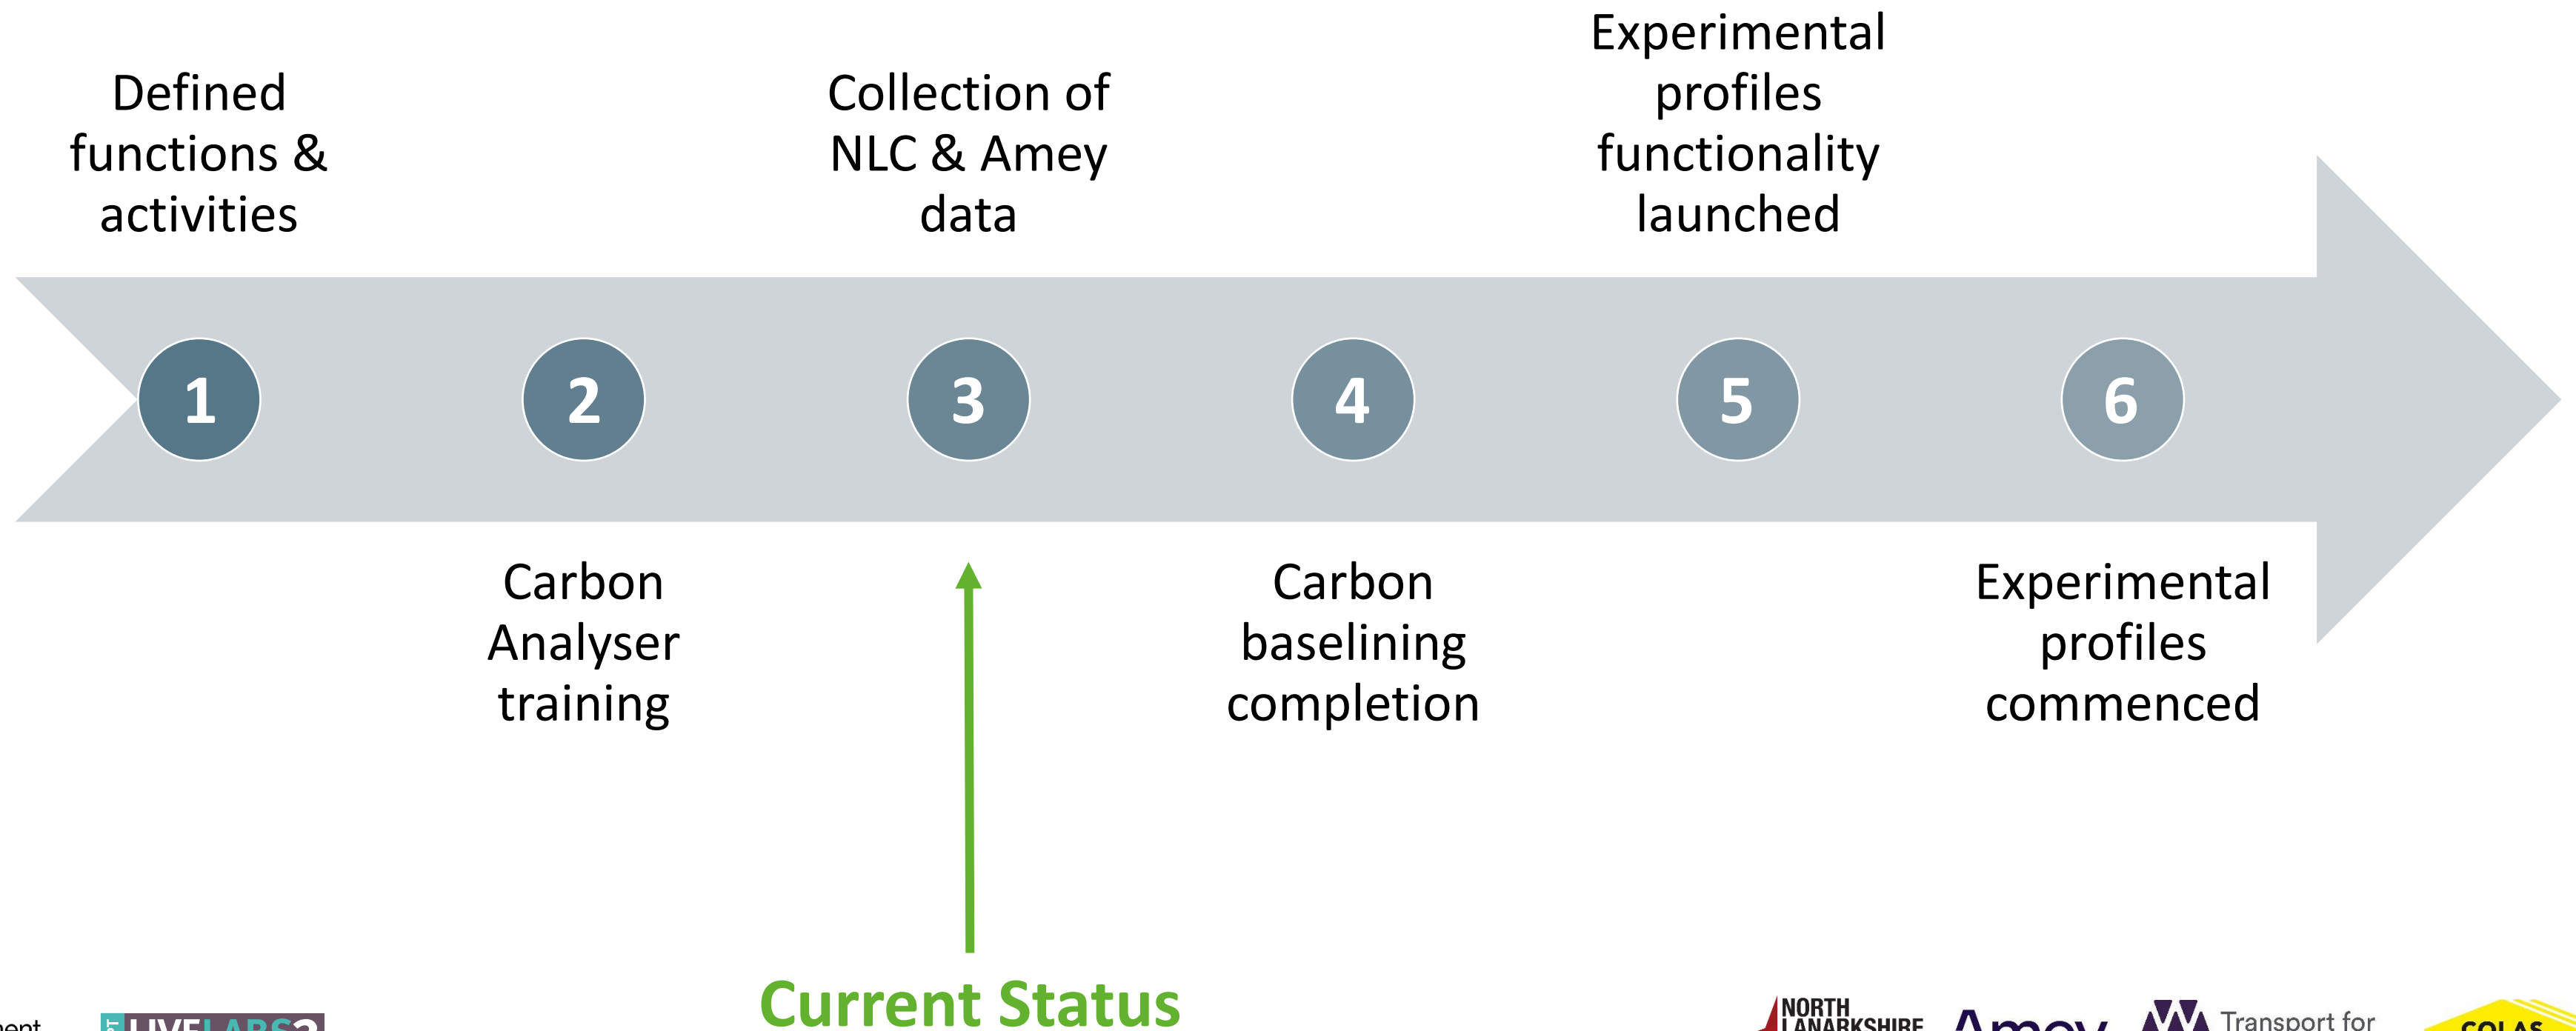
Defined functions & activities

Collection of NLC & Amey data

Experimental profiles functionality launched

1

2

3

4

5

6

Carbon Analyser training

Carbon baselining completion

Experimental profiles commenced

Current Status

ent

LIVE LABS2

NORTH LANARKSHIRE

Amey

Transport for

COLAS